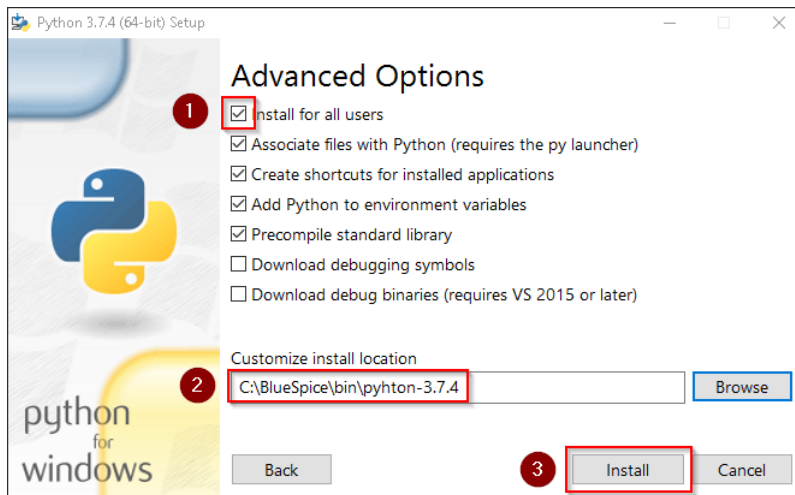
Python 3.7.4 (64-bit) Setup

Advanced Options

1

Install for all users

Associate files with Python (requires the py launcher)

Create shortcuts for installed applications

Add Python to environment variables

Precompile standard library

Download debugging symbols

Download debug binaries (requires VS 2015 or later)

Customize install location

2

C:\BlueSpice\bin\pyhton-3.7.4

Browse

python for windows

Back

3

Install

Cancel